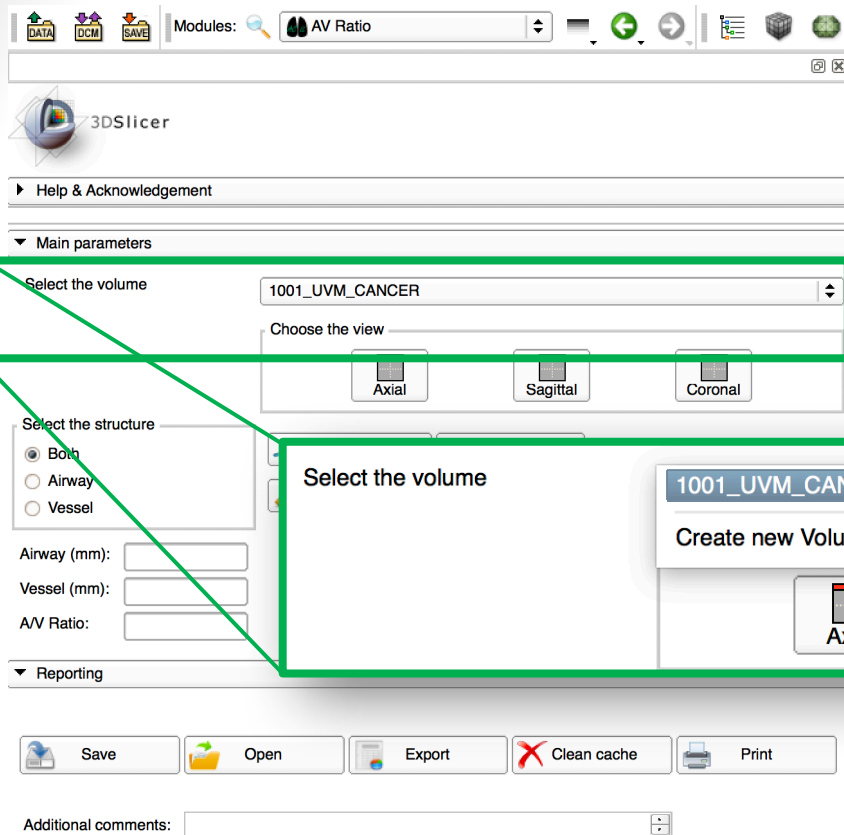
DATA DCM SAVE Modules: AV Ratio

3DSlicer

Help & Acknowledgement

Main parameters

Select the volume

1001_UVM_CANCER

Choose the view

Axial Sagittal Coronal

Select the structure

Both

Airway

Vessel

Airway (mm):

Vessel (mm):

A/V Ratio:

Select the volume

1001_UVM_CAN

Create new Volu

Ax

Reporting

Save Open Export Clean cache Print

Additional comments: